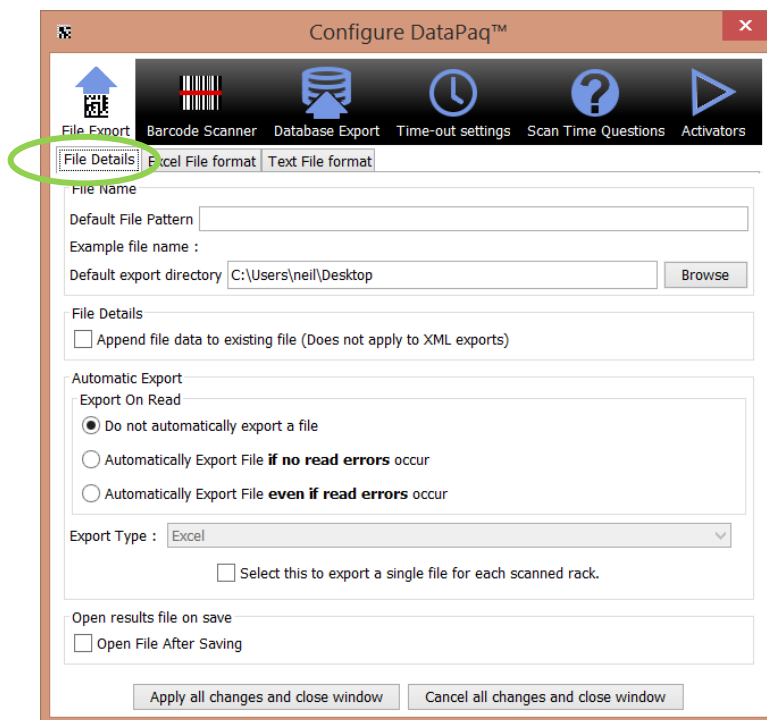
Configure DataPaq™

File Export
Barcode Scanner
Database Export
Time-out settings
Scan Time Questions
Activators

File Details
Excel File format
Text File format

File Name
Default File Pattern
Example file name :
Default export directory C:\Users\neil\Desktop
Browse

File Details
Append file data to existing file (Does not apply to XML exports)

Automatic Export
Export On Read
Do not automatically export a file
Automatically Export File **if no read errors** occur
Automatically Export File **even if read errors** occur

Export Type : Excel
Select this to export a single file for each scanned rack.

Open results file on save
Open File After Saving

Apply all changes and close window
Cancel all changes and close window